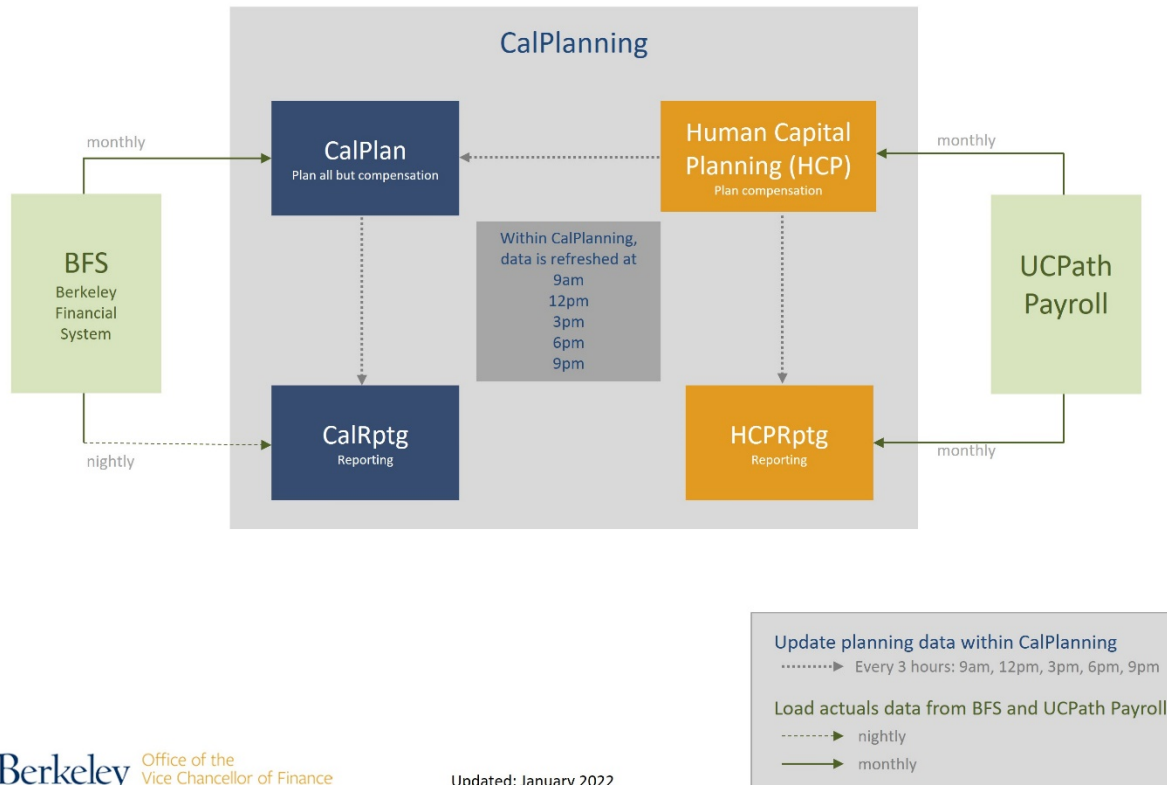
CalPlanning

monthly

CalPlan
Plan all but compensation

Human Capital Planning (HCP)
Plan compensation

monthly

BFS
Berkeley Financial System

Within CalPlanning, data is refreshed at
9am
12pm
3pm
6pm
9pm

UCPath Payroll

CalRptg
Reporting

HCPRptg
Reporting

nightly

monthly

Update planning data within CalPlanning
Every 3 hours: 9am, 12pm, 3pm, 6pm, 9pm

Load actuals data from BFS and UCPath Payroll
nightly
monthly

Berkeley Office of the Vice Chancellor of Finance

Updated: January 2022